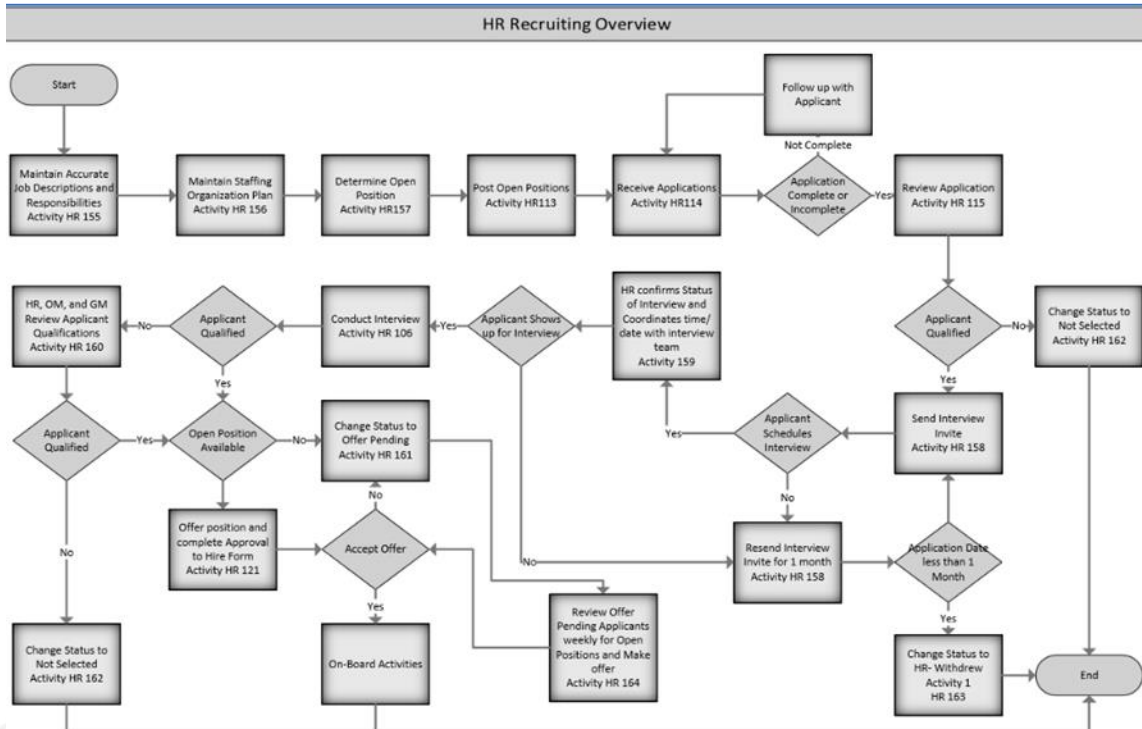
HR Recruiting Overview

Start

Maintain Accurate Job Descriptions and Responsibilities Activity HR 155

Maintain Staffing Organization Plan Activity HR 156

Determine Open Position Activity HR157

Post Open Positions Activity HR113

Receive Applications Activity HR114

Follow up with Applicant

Not Complete

Application Complete or Incomplete

Yes

Review Application Activity HR 115

Applicant Qualified

No

Change Status to Not Selected Activity HR 162

Yes

Send Interview Invite Activity HR 158

Applicant Schedules Interview

Yes

No

HR confirms Status of Interview and Coordinates time/ date with interview team Activity 159

Applicant Shows up for Interview

Yes

Conduct Interview Activity HR 106

Applicant Qualified

No

HR, OM, and GM Review Applicant Qualifications Activity HR 160

Yes

Applicant Qualified

Yes

Open Position Available

No

Change Status to Offer Pending Activity HR 161

No

Offer position and complete Approval to Hire Form Activity HR 121

Accept Offer

Yes

On-Board Activities

Review Offer Pending Applicants weekly for Open Positions and Make offer Activity HR 164

No

Resend Interview Invite for 1 month Activity HR 158

Application Date less than 1 Month

Yes

Change Status to HR- Withdrew Activity 1 HR 163

End

No

Change Status to Not Selected Activity HR 162